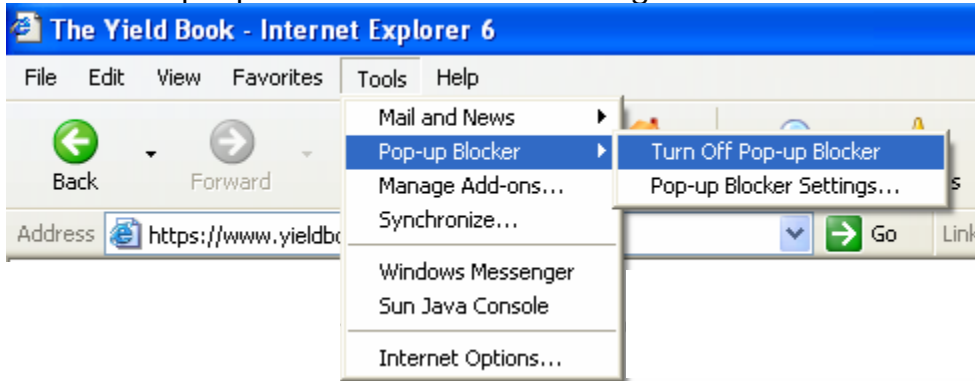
The Yield Book - Internet Explorer 6

File Edit View Favorites Tools Help

Back Forward

Address https://www.yieldbo

Go Link

Mail and News
Pop-up Blocker
Manage Add-ons...
Synchronize...
Windows Messenger
Sun Java Console
Internet Options...

Turn Off Pop-up Blocker
Pop-up Blocker Settings...